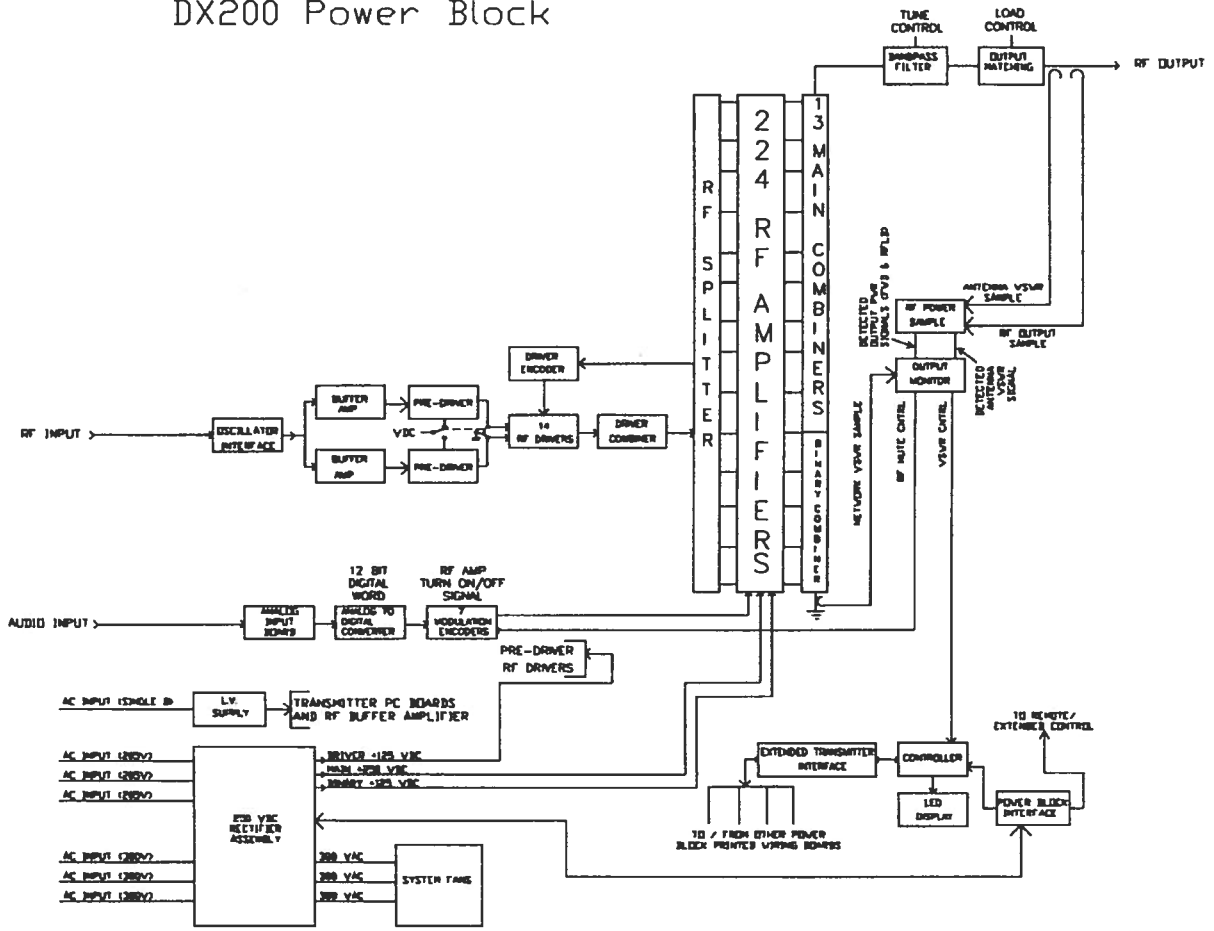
DX200 Power Block

TUNE CONTROL

LOAD CONTROL

BANDPASS FILTER

OUTPUT MATCHING

RF OUTPUT

RF SPLITTER

224 RF AMPLIFIERS

13 MAIN COMBINERS

BINARY COMBINER

ANTENNA VSWR SAMPLE

RF POWER SAMPLE

RF OUTPUT SAMPLE

DETECTED OUTPUT PWR SIGNALS (FWD & RFLD)

DETECTED ANTENNA VSWR SIGNAL

OUTPUT MONITOR

DRIVER ENCODER

BUFFER AMP

PRE-DRIVER

VDC

14 RF DRIVERS

DRIVER COMBINER

RF INPUT

OSCILLATOR INTERFACE

BUFFER AMP

PRE-DRIVER

NETWORK VSWR SAMPLE

RF MUTE CNTRL

VSWR CNTRL

12 BIT DIGITAL WORD

RF AMP TURN ON/OFF SIGNAL

AUDIO INPUT

ANALOG INPUT BOARD

ANALOG TO DIGITAL CONVERTER

7 MODULATION ENCODERS

PRE-DRIVER RF DRIVERS

AC INPUT (SINGLE Ø)

L.V. SUPPLY

TRANSMITTER PC BOARDS AND RF BUFFER AMPLIFIER

TO REMOTE/ EXTENDED CONTROL

AC INPUT (205V)

AC INPUT (205V)

AC INPUT (205V)

DRIVER +125 VDC

MAIN +250 VDC

BINARY +125 VDC

250 VDC RECTIFIER ASSEMBLY

EXTENDED TRANSMITTER INTERFACE

CONTROLLER

LED DISPLAY

POWER BLOCK INTERFACE

TO / FROM OTHER POWER BLOCK PRINTED WIRING BOARDS

AC INPUT (380V)

AC INPUT (380V)

AC INPUT (380V)

380 VAC

380 VAC

380 VAC

SYSTEM FANS